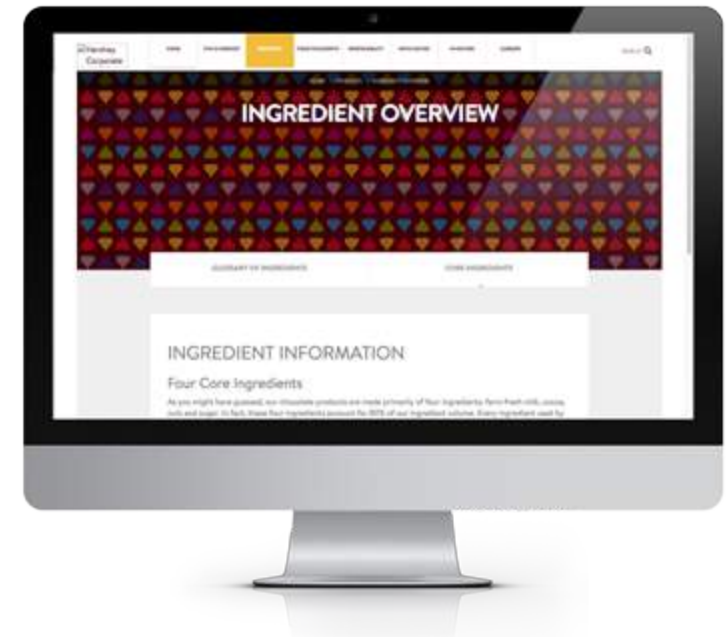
Hershey Corporate

HOME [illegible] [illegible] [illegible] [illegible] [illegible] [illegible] CAREERS

SEARCH

HOME / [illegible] / INGREDIENT OVERVIEW

INGREDIENT OVERVIEW

GLOSSARY OF INGREDIENTS

CORE INGREDIENTS

INGREDIENT INFORMATION

Four Core Ingredients

As you might have guessed, our chocolate products are made primarily of four ingredients: farm fresh milk, cocoa, nuts and sugar. In fact, these four ingredients account for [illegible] of our ingredient volume. Every ingredient used by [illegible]